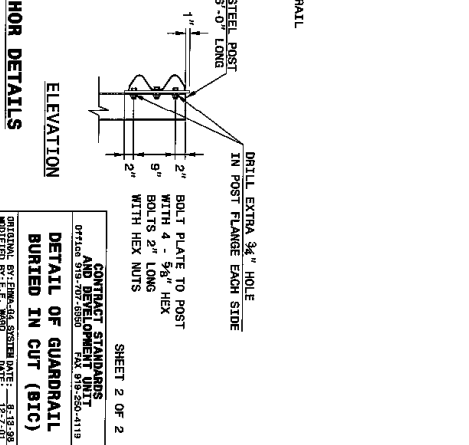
RAIL

STEEL POST
5'-0" LONG

1"

DRILL EXTRA ¾" HOLE
IN POST FLANGE EACH SIDE

2"
9"
2"

BOLT PLATE TO POST
WITH 4 - ⅝" HEX
BOLTS 2" LONG
WITH HEX NUTS

ELEVATION

HOR DETAILS

SHEET 2 OF 2

CONTRACT STANDARDS
AND DEVELOPMENT UNIT
Office 919-707-6950 FAX 919-250-4119

DETAIL OF GUARDRAIL
BURIED IN CUT (BIC)

ORIGINAL BY: FHWA-GA SYSTEM DATE: 8-19-98
MODIFIED BY: E. WARD DATE: 12-13-05